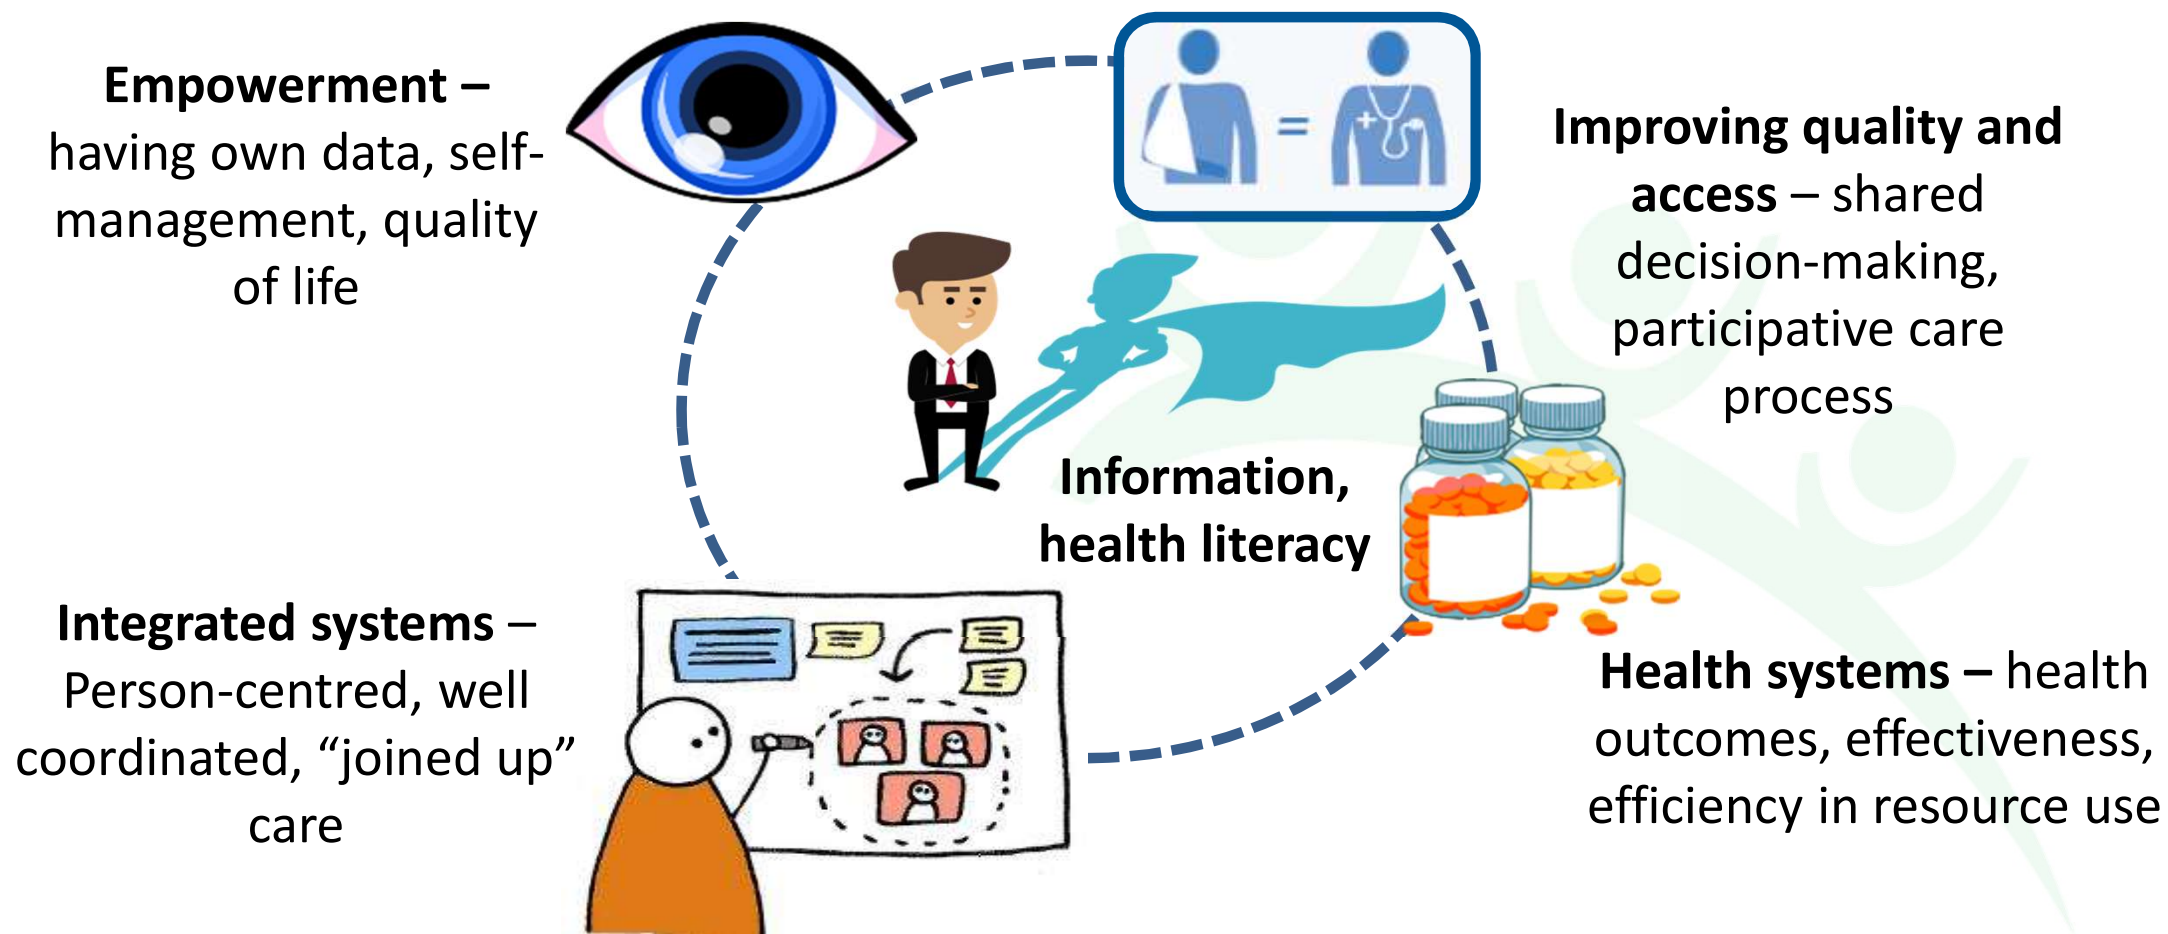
**Empowerment –** having own data, self-management, quality of life

**Improving quality and access** – shared decision-making, participative care process

**Information, health literacy**

**Integrated systems** – Person-centred, well coordinated, “joined up” care

**Health systems –** health outcomes, effectiveness, efficiency in resource use